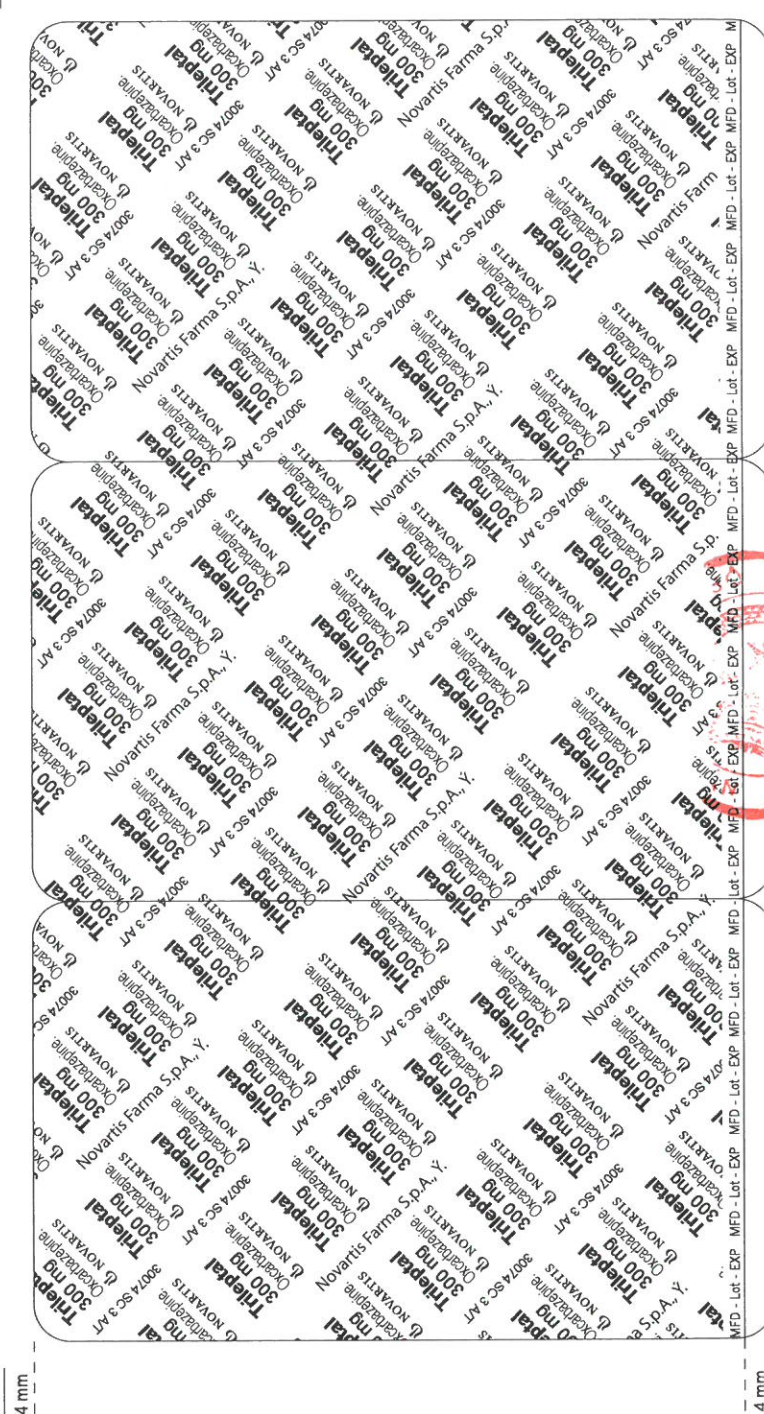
Trileptal
300 mg
Oxcarbazepine
NOVARTIS

Novartis Farma S.p.A., Y.

3007 4 SC 3 A/T

MFD - Lot - EXP MFD - Lot - EXP MFD - Lot - EXP MFD - Lot - EXP MFD - Lot - EXP MFD - Lot - EXP MFD - Lot - EXP MFD - Lot - EXP MFD - Lot - EXP MFD - Lot - EXP MFD - Lot - EXP MFD - Lot - EXP MFD - Lot - EXP

4 mm

4 mm